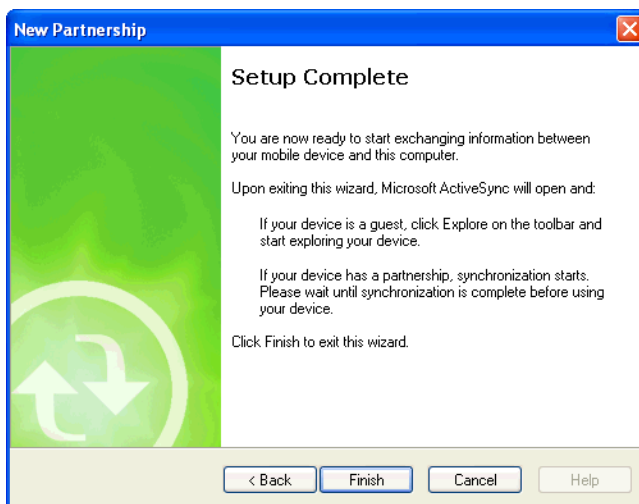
New Partnership

Setup Complete

You are now ready to start exchanging information between your mobile device and this computer.

Upon exiting this wizard, Microsoft ActiveSync will open and:

If your device is a guest, click Explore on the toolbar and start exploring your device.

If your device has a partnership, synchronization starts. Please wait until synchronization is complete before using your device.

Click Finish to exit this wizard.

< Back | Finish | Cancel | Help